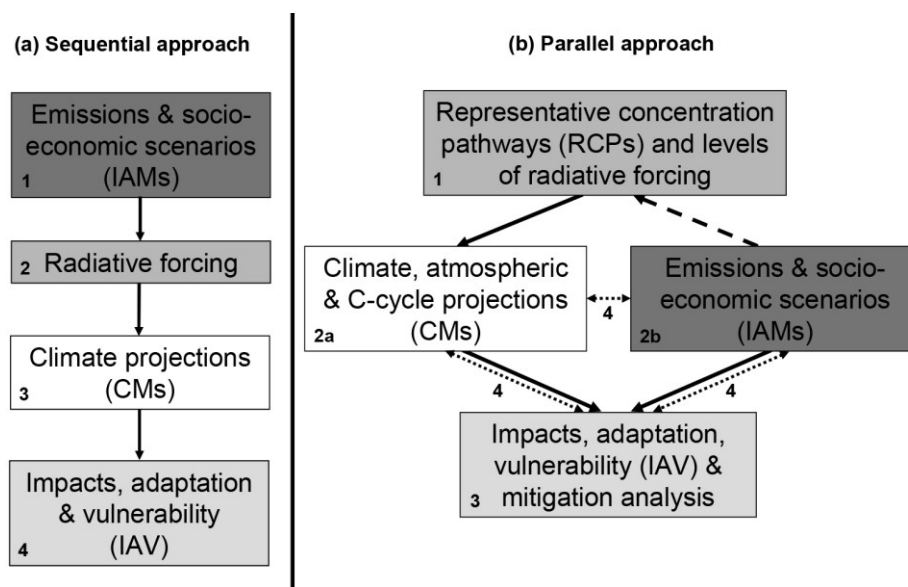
(a) Sequential approach

Emissions & socio-economic scenarios (IAMs)
1

2 Radiative forcing

Climate projections (CMs)
3

Impacts, adaptation & vulnerability (IAV)
4

(b) Parallel approach

Representative concentration pathways (RCPs) and levels of radiative forcing
1

Climate, atmospheric & C-cycle projections (CMs)
2a

4

Emissions & socio-economic scenarios (IAMs)
2b

4

4

Impacts, adaptation, vulnerability (IAV) & mitigation analysis
3